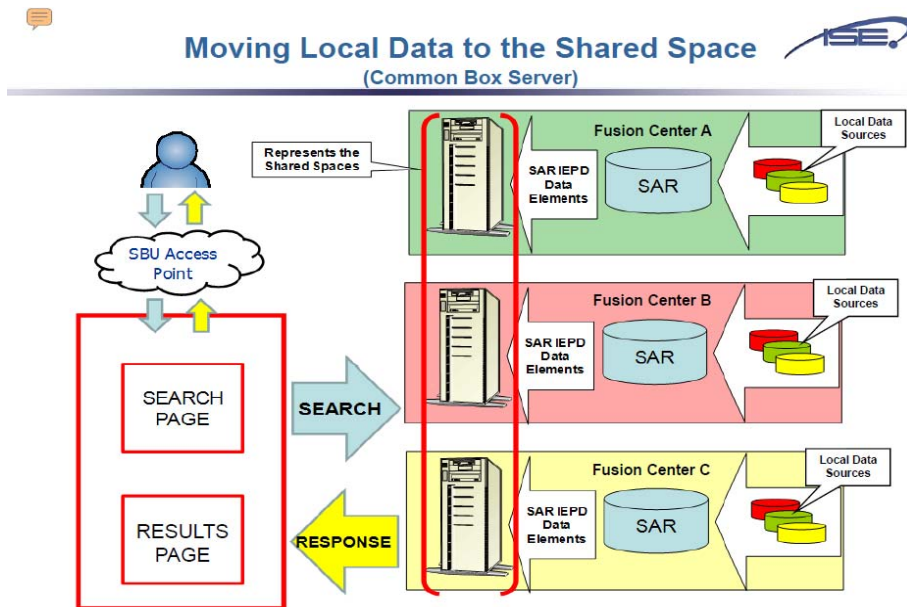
Moving Local Data to the Shared Space
(Common Box Server)

ISE

Represents the Shared Spaces

SBU Access Point

SEARCH PAGE

RESULTS PAGE

SEARCH

RESPONSE

Fusion Center A

SAR IEPD Data Elements

SAR

Local Data Sources

Fusion Center B

SAR IEPD Data Elements

SAR

Local Data Sources

Fusion Center C

SAR IEPD Data Elements

SAR

Local Data Sources